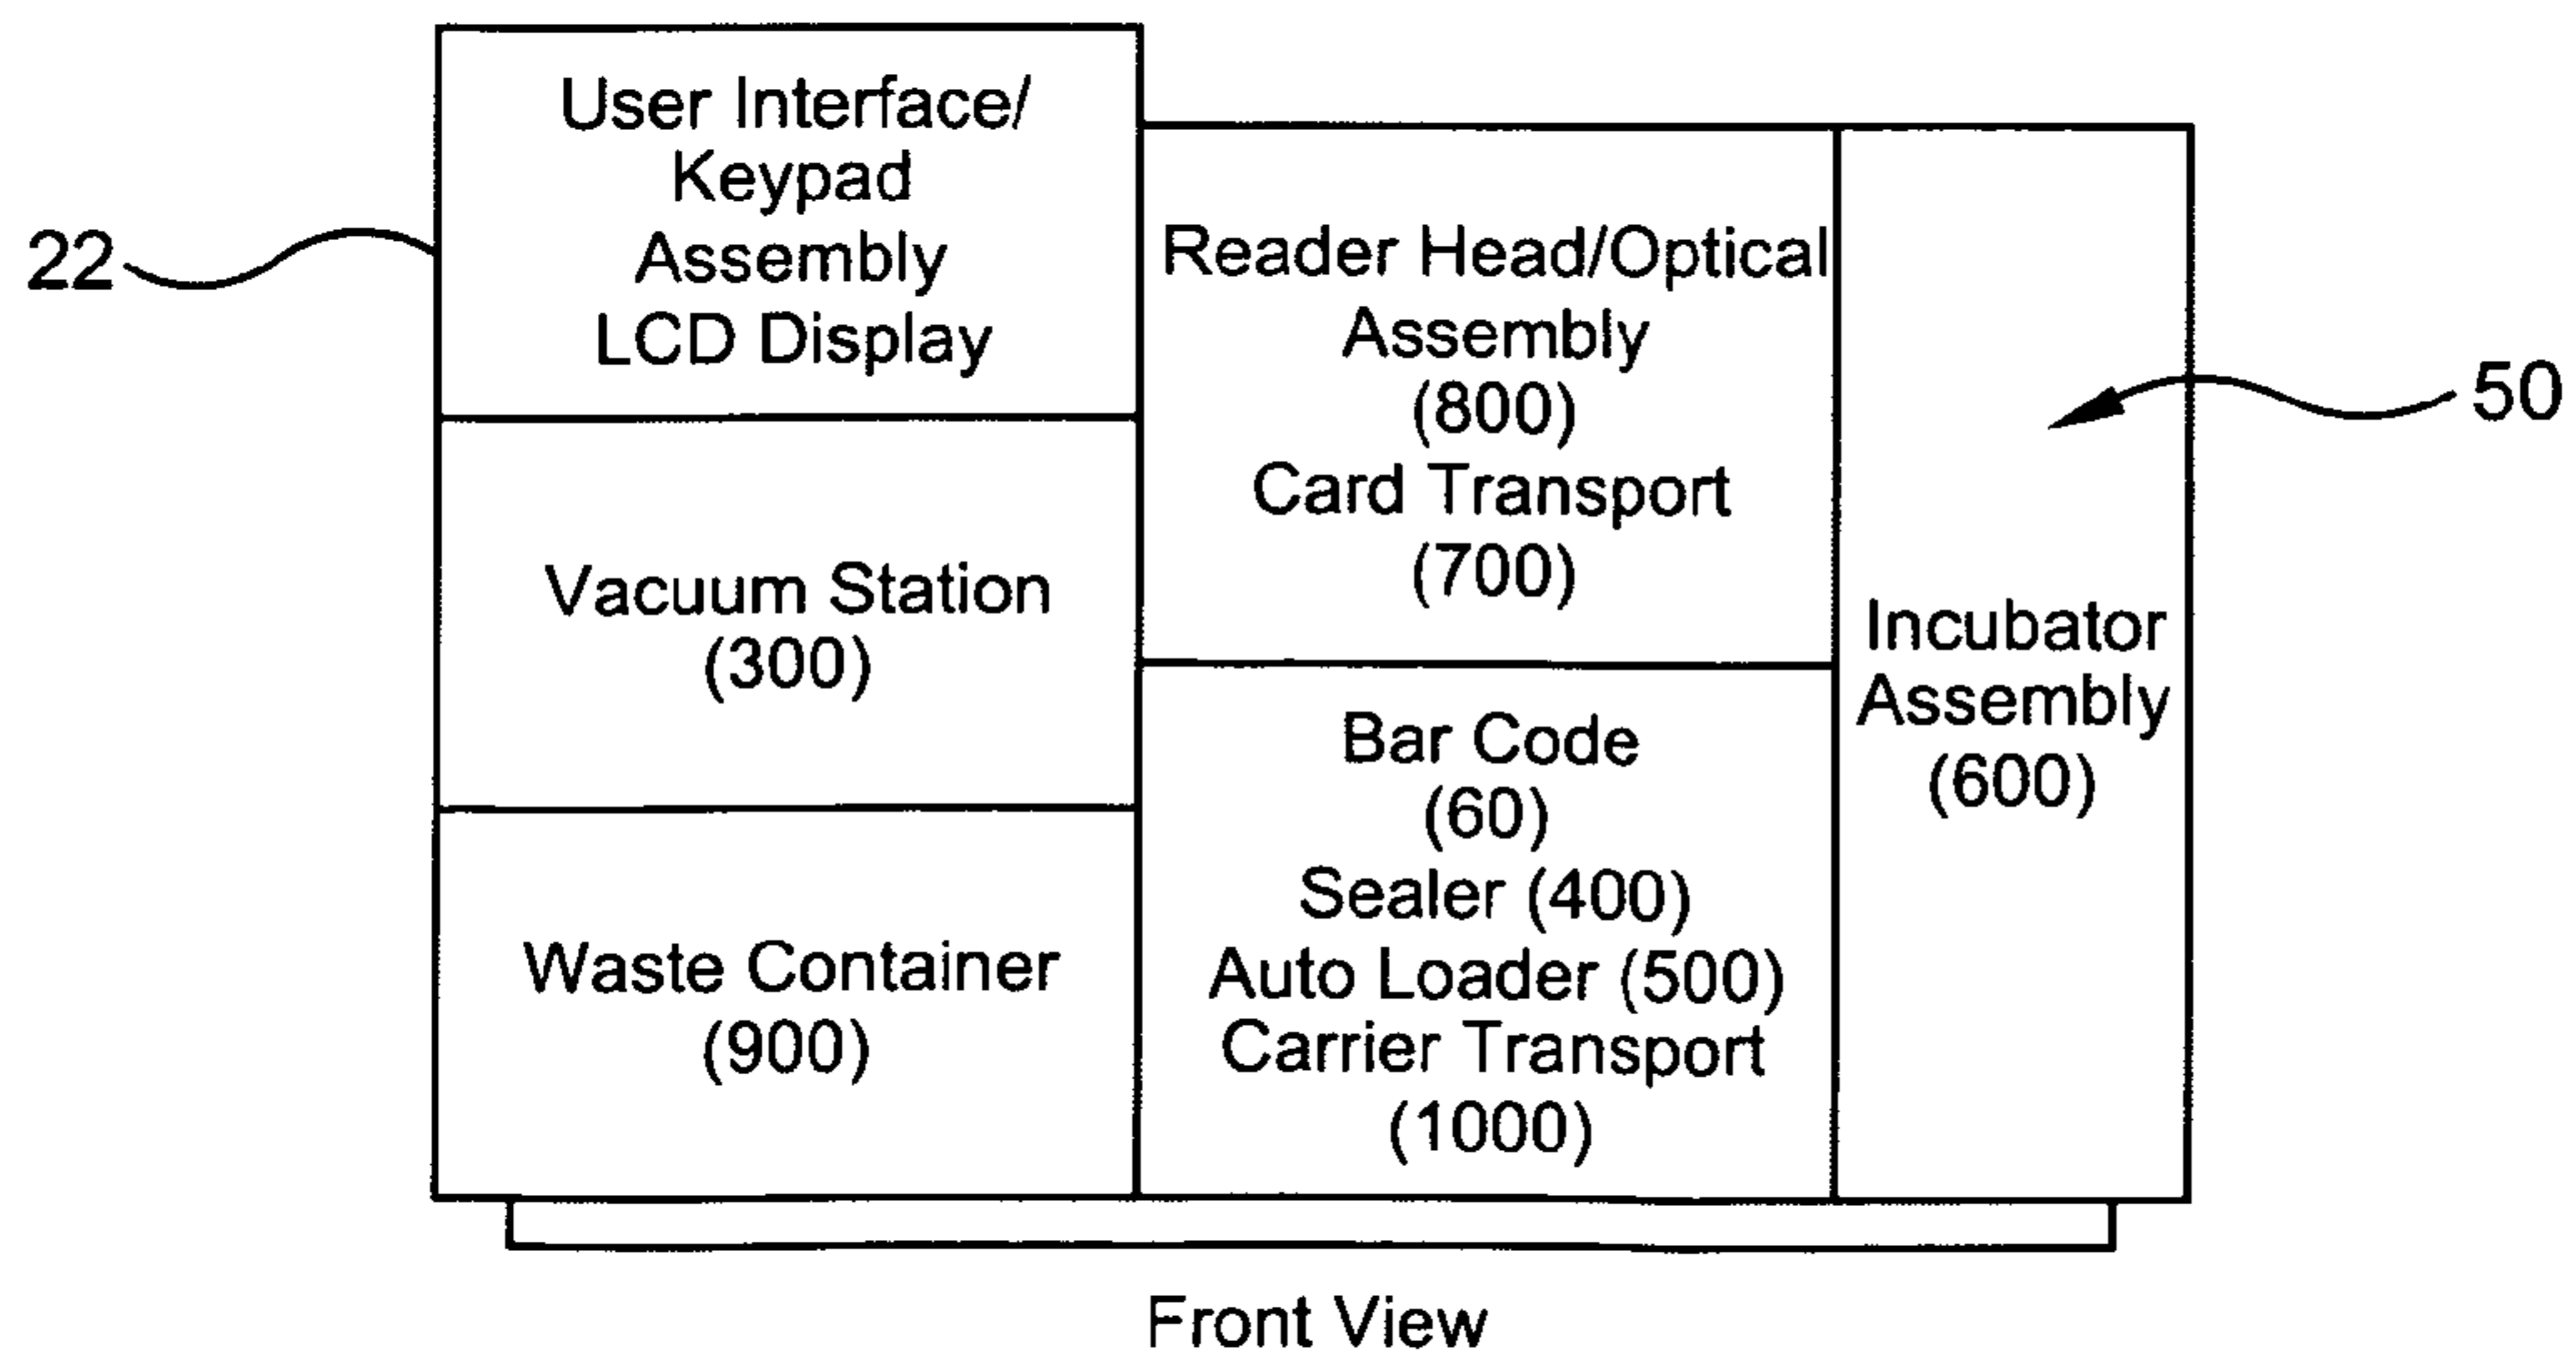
22

User Interface/
Keypad
Assembly
LCD Display

Vacuum Station
(300)

Waste Container
(900)

Reader Head/Optical
Assembly
(800)
Card Transport
(700)

Bar Code
(60)
Sealer (400)
Auto Loader (500)
Carrier Transport
(1000)

50

Incubator
Assembly
(600)

Front View